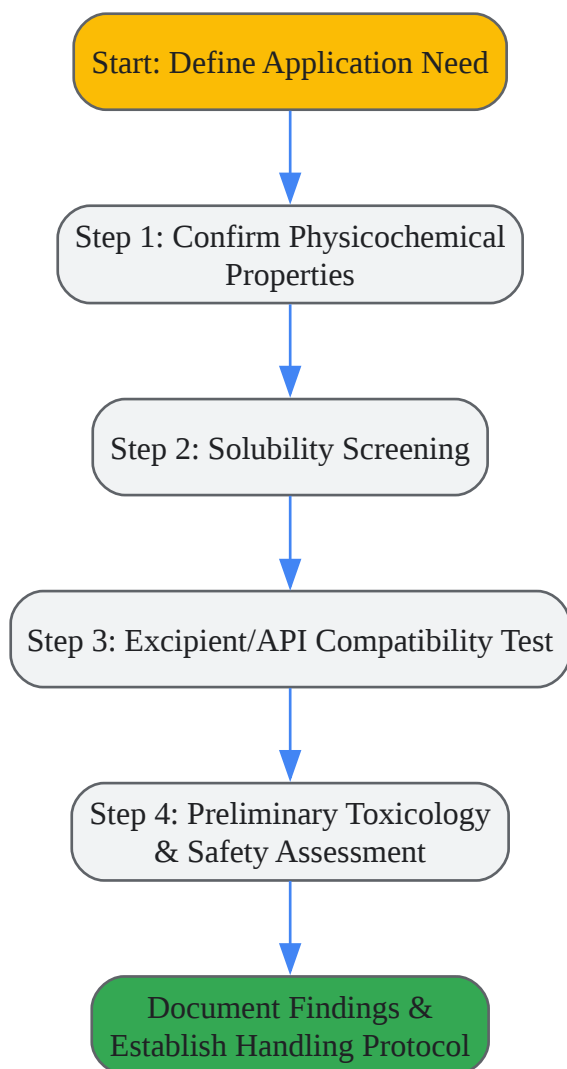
Start: Define Application Need

Step 1: Confirm Physicochemical Properties

Step 2: Solubility Screening

Step 3: Excipient/API Compatibility Test

Step 4: Preliminary Toxicology & Safety Assessment

Document Findings & Establish Handling Protocol